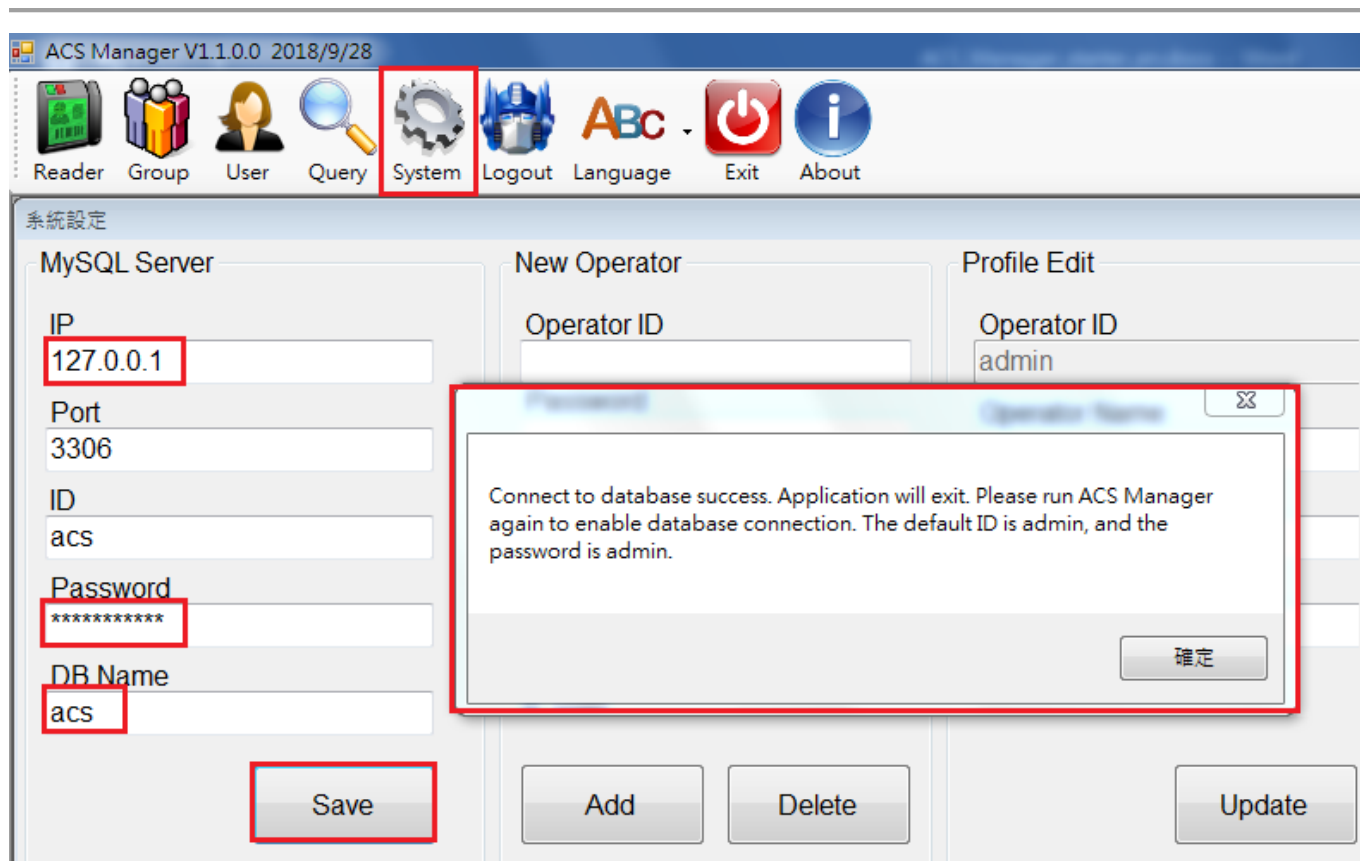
ACS Manager V1.1.0.0 2018/9/28

Reader Group User Query System Logout Language Exit About

系統設定

MySQL Server

IP
127.0.0.1

Port
3306

ID
acs

Password
***********

DB Name
acs

Save

New Operator

Operator ID

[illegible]

Add Delete

Profile Edit

Operator ID
admin

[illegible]

Update

Connect to database success. Application will exit. Please run ACS Manager again to enable database connection. The default ID is admin, and the password is admin.

確定